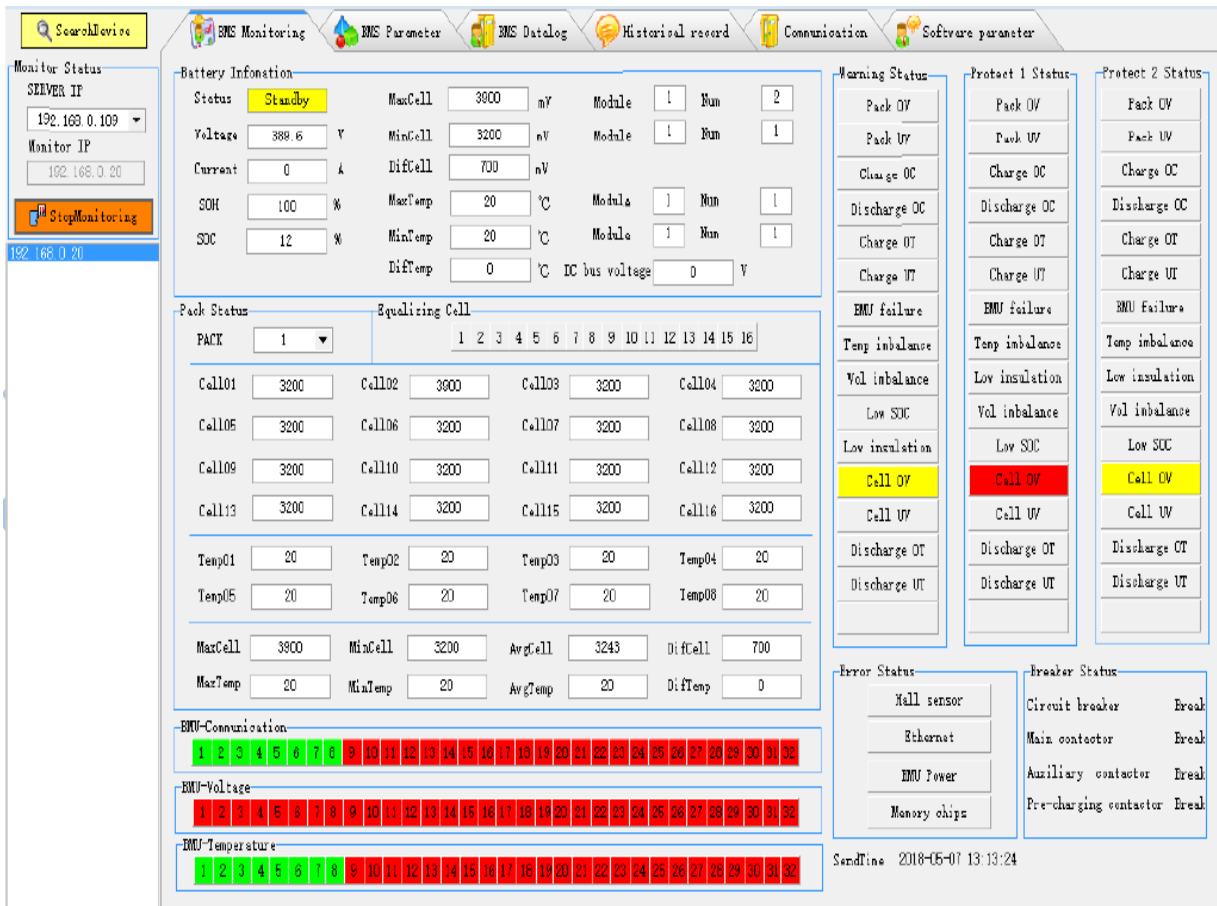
SearchDevice

Monitor Status
SERVER IP
192.168.0.109
Monitor IP
192.168.0.20
StopMonitoring

192.168.0.20

BMS Monitoring | BMS Parameter | BMS Datalog | Historical record | Communication | Software parameter

Battery Infonation
Status Standby
Voltage 389.6 V
Current 0 A
SOH 100 %
SOC 12 %
MaxCell 3900 mV
MinCell 3200 mV
DifCell 700 mV
MaxTemp 20 ℃
MinTemp 20 ℃
DifTemp 0 ℃
Module 1 Num 2
Module 1 Num 1
Module 1 Num 1
Module 1 Num 1
DC bus voltage 0 V

Pack Status
PACK 1

Equalizing Cell
1 2 3 4 5 6 7 8 9 10 11 12 13 14 15 16

| Cell01 | 3200 | Cell02 | 3900 | Cell03 | 3200 | Cell04 | 3200 |
|---|---|---|---|---|---|---|---|
| Cell05 | 3200 | Cell06 | 3200 | Cell07 | 3200 | Cell08 | 3200 |
| Cell09 | 3200 | Cell10 | 3200 | Cell11 | 3200 | Cell12 | 3200 |
| Cell13 | 3200 | Cell14 | 3200 | Cell15 | 3200 | Cell16 | 3200 |

| Temp01 | 20 | Temp02 | 20 | Temp03 | 20 | Temp04 | 20 |
|---|---|---|---|---|---|---|---|
| Temp05 | 20 | Temp06 | 20 | Temp07 | 20 | Temp08 | 20 |

| MaxCell | 3900 | MinCell | 3200 | AvgCell | 3243 | DifCell | 700 |
|---|---|---|---|---|---|---|---|
| MaxTemp | 20 | MinTemp | 20 | AvgTemp | 20 | DifTemp | 0 |

BMU-Communication
1 2 3 4 5 6 7 8 9 10 11 12 13 14 15 16 17 18 19 20 21 22 23 24 25 26 27 28 29 30 31 32

BMU-Voltage
1 2 3 4 5 6 7 8 9 10 11 12 13 14 15 16 17 18 19 20 21 22 23 24 25 26 27 28 29 30 31 32

BMU-Temperature
1 2 3 4 5 6 7 8 9 10 11 12 13 14 15 16 17 18 19 20 21 22 23 24 25 26 27 28 29 30 31 32

Warning Status
Pack OV
Pack UV
Charge OC
Discharge OC
Charge OT
Charge UT
BMU failure
Temp imbalance
Vol imbalance
Low SOC
Low insulation
Cell OV
Cell UV
Discharge OT
Discharge UT

Protect 1 Status
Pack OV
Pack UV
Charge OC
Discharge OC
Charge OT
Charge UT
BMU failure
Temp imbalance
Low insulation
Vol imbalance
Low SOC
Cell OV
Cell UV
Discharge OT
Discharge UT

Protect 2 Status
Pack OV
Pack UV
Charge OC
Discharge OC
Charge OT
Charge UT
BMU failure
Temp imbalance
Low insulation
Vol imbalance
Low SOC
Cell OV
Cell UV
Discharge OT
Discharge UT

Error Status
Hall sensor
Ethernet
BMU Power
Memory chips

Breaker Status
Circuit breaker Break
Main contactor Break
Auxiliary contactor Break
Pre-charging contactor Break

SendTime 2018-05-07 13:13:24